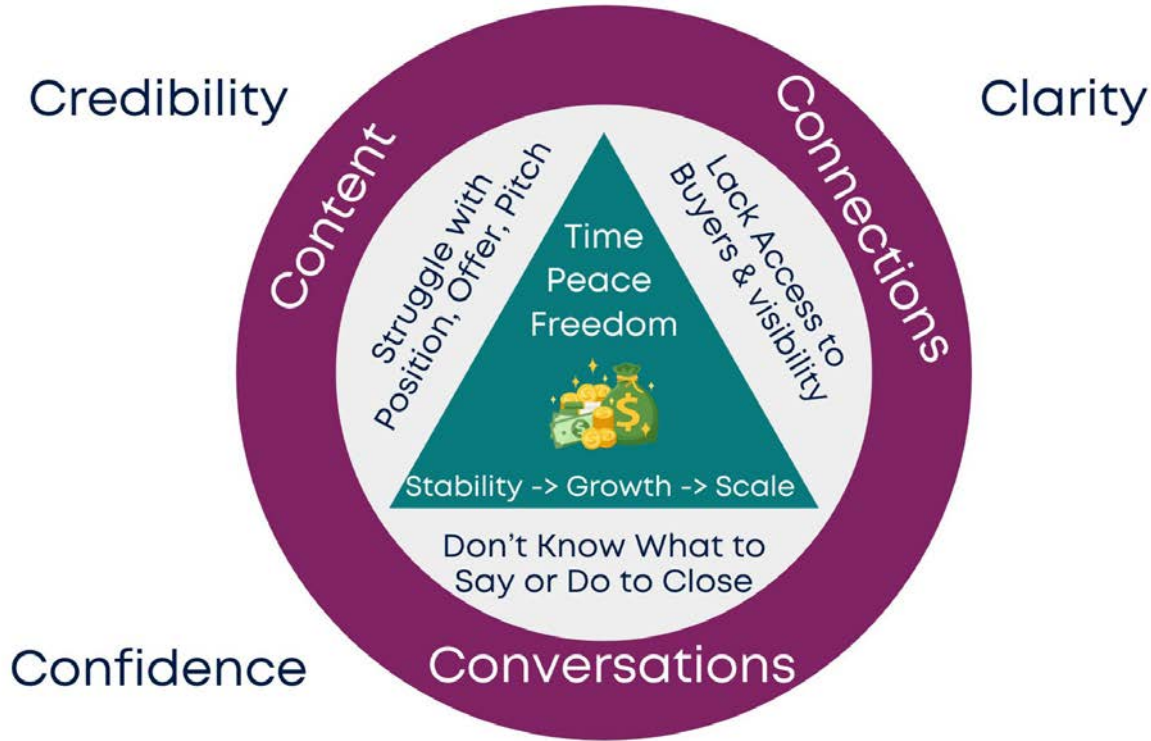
Credibility

Clarity

Content

Connections

Struggle with Position, Offer, Pitch

Lack Access to Buyers & Visibility

Time
Peace
Freedom

Stability -> Growth -> Scale

Don't Know What to Say or Do to Close

Confidence

Conversations